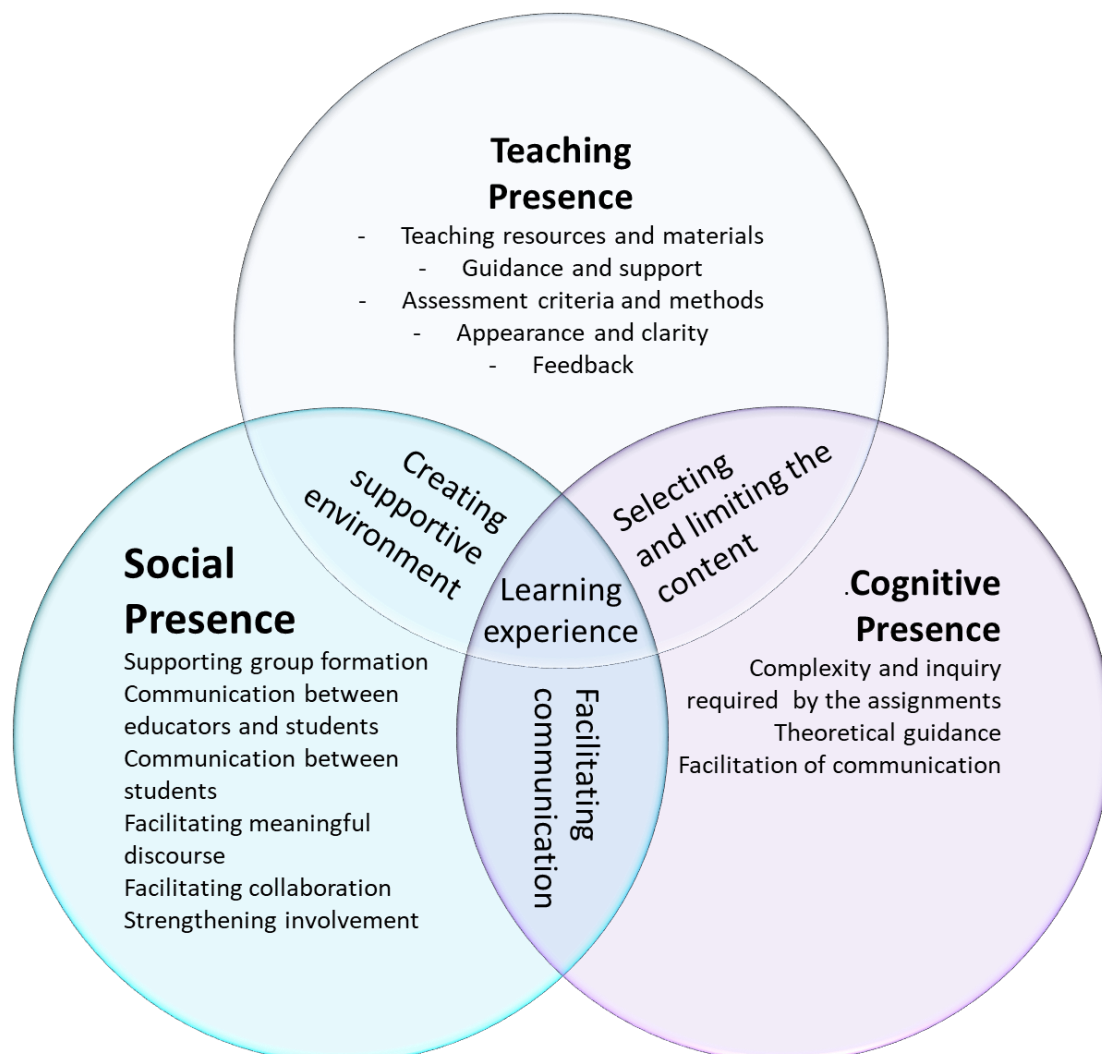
Teaching Presence

- Teaching resources and materials
- Guidance and support
- Assessment criteria and methods
- Appearance and clarity
- Feedback

Creating supportive environment

Selecting and limiting the content

Learning experience

Social Presence

Supporting group formation
Communication between educators and students
Communication between students
Facilitating meaningful discourse
Facilitating collaboration
Strengthening involvement

Facilitating communication

.Cognitive Presence

Complexity and inquiry required by the assignments
Theoretical guidance
Facilitation of communication